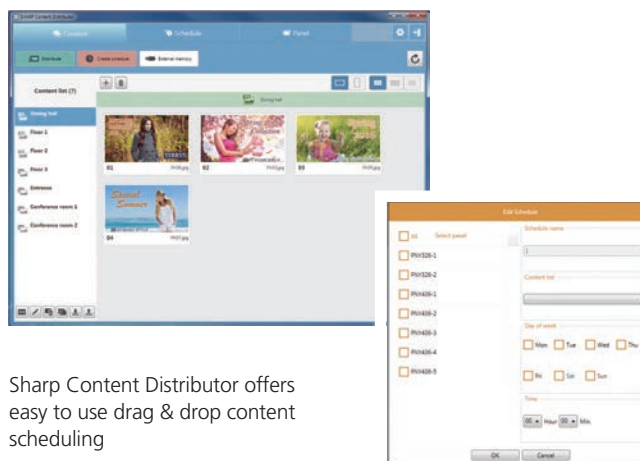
Sharp Content Distributor

Content

Schedule

Panel

Distribute

Create schedule

External memory

Content list (7)

Dining hall

Floor 1

Floor 2

Floor 3

Entrance

Conference room 1

Conference room 2

Dining hall

01

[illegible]

02

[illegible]

03

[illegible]

04

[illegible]

Edit Schedule

All

Select panel

PNV326-1

PNV326-2

PNV406-1

PNV406-2

PNV406-3

PNV406-4

PNV406-5

Schedule name

Content list

Day of week

Mon

Tue

Wed

Thu

Fri

Sat

Sun

Time

00 Hour 00 Min.

OK

Cancel

Sharp Content Distributor offers easy to use drag & drop content scheduling